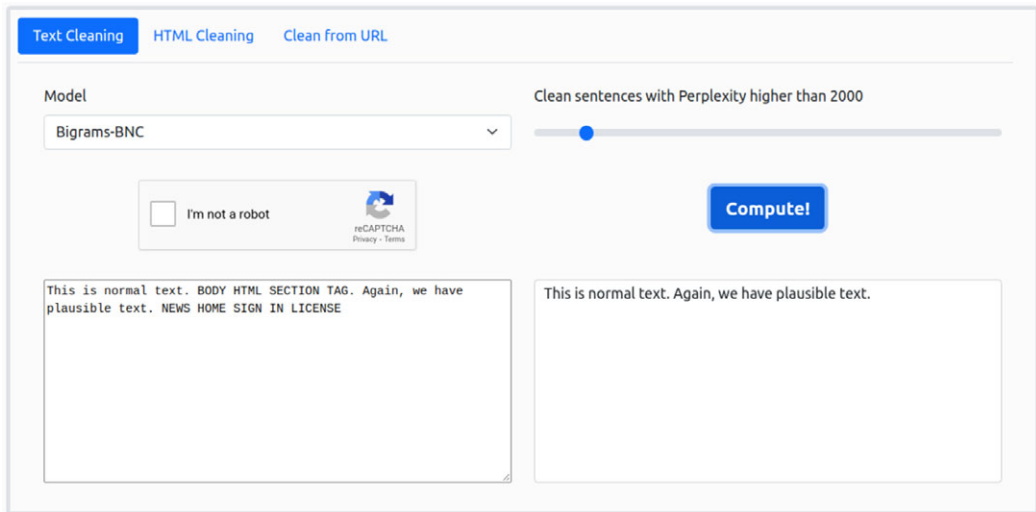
Text Cleaning HTML Cleaning Clean from URL

Model

Bigrams-BNC

Clean sentences with Perplexity higher than 2000

I'm not a robot

reCAPTCHA
Privacy - Terms

Compute!

This is normal text. BODY HTML SECTION TAG. Again, we have plausible text. NEWS HOME SIGN IN LICENSE

This is normal text. Again, we have plausible text.